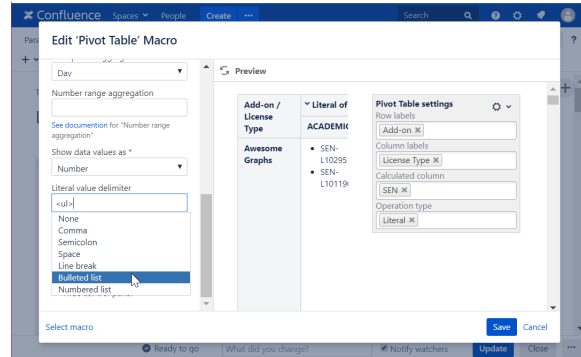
Confluence Spaces People Create ··· Search

Edit 'Pivot Table' Macro

Day

Number range aggregation

See documentation for "Number range aggregation"

Show data values as *

Number

Literal value delimiter

<ul>

None
Comma
Semicolon
Space
Line break
Bulleted list
Numbered list

Preview

| Add-on / License Type | Literal of |
|---|---|
| | ACADEMIC |
| Awesome Graphs | • SEN-L10295 • SEN-L10119 |

Pivot Table settings

Row labels
Add-on ×

Column labels
License Type ×

Calculated column
SEN ×

Operation type
Literal ×

Select macro

Save Cancel

Ready to go What did you change? Notify watchers Update Close